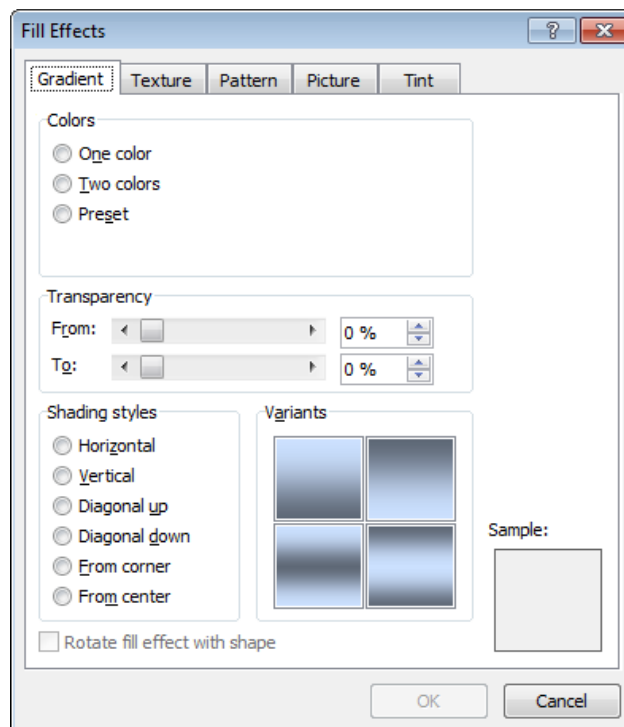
Fill Effects

?

Gradient
Texture
Pattern
Picture
Tint

Colors
One color
Two colors
Preset

Transparency
From:
0 %
To:
0 %

Shading styles
Horizontal
Vertical
Diagonal up
Diagonal down
From corner
From center

Variants

Sample:

Rotate fill effect with shape

OK
Cancel